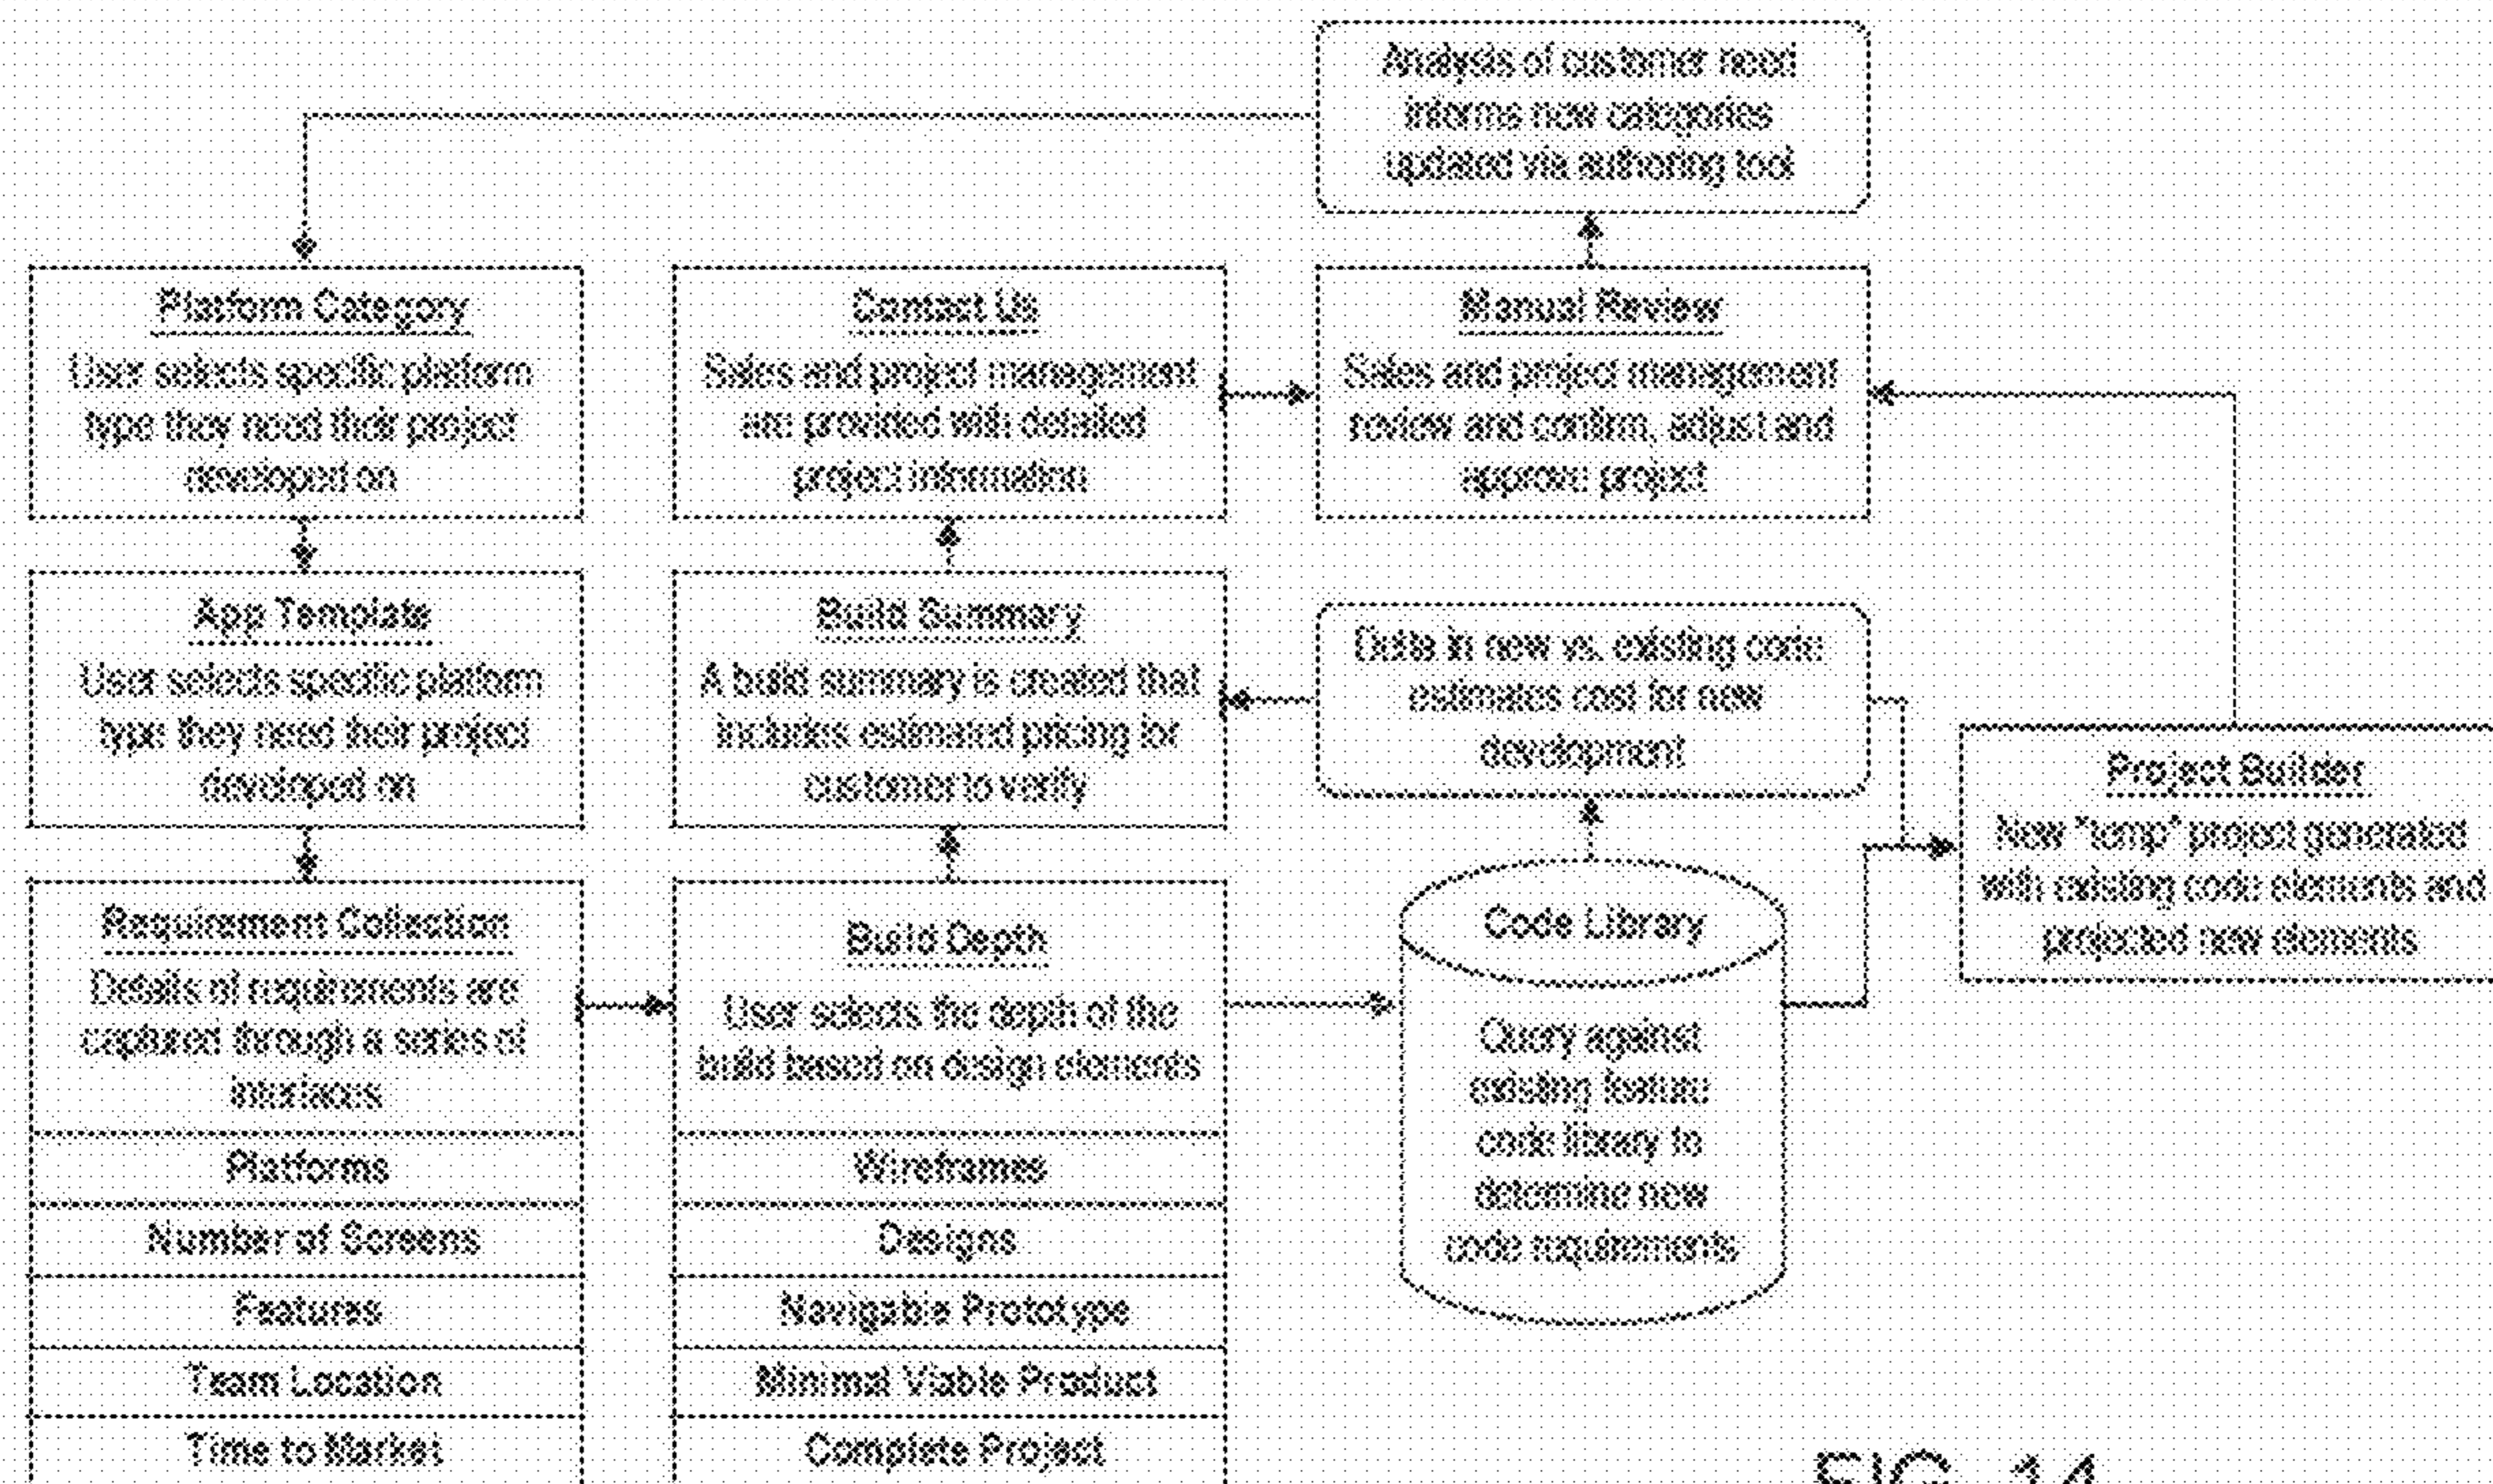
Analysis of customer need informs new categories updated via authoring tool

Platform Category
User selects specific platform type they need their project developed on

Contact Us
Sales and project management are provided with detailed project information

Manual Review
Sales and project management review and confirm, adjust and approve project

App Template
User selects specific platform type they need their project developed on

Build Summary
A build summary is created that includes estimated pricing for customer to verify

Delta in new vs. existing code estimates cost for new development

Project Builder
New "temp" project generated with existing code elements and projected new elements

Requirement Collection
Details of requirements are captured through a series of interfaces

Build Depth
User selects the depth of the build based on design elements

Code Library
Query against existing feature code library to determine new code requirements

Platforms
Number of Screens
Features
Team Location
Time to Market

Wireframes
Designs
Navigable Prototype
Minimal Viable Product
Complete Project

FIG. 14